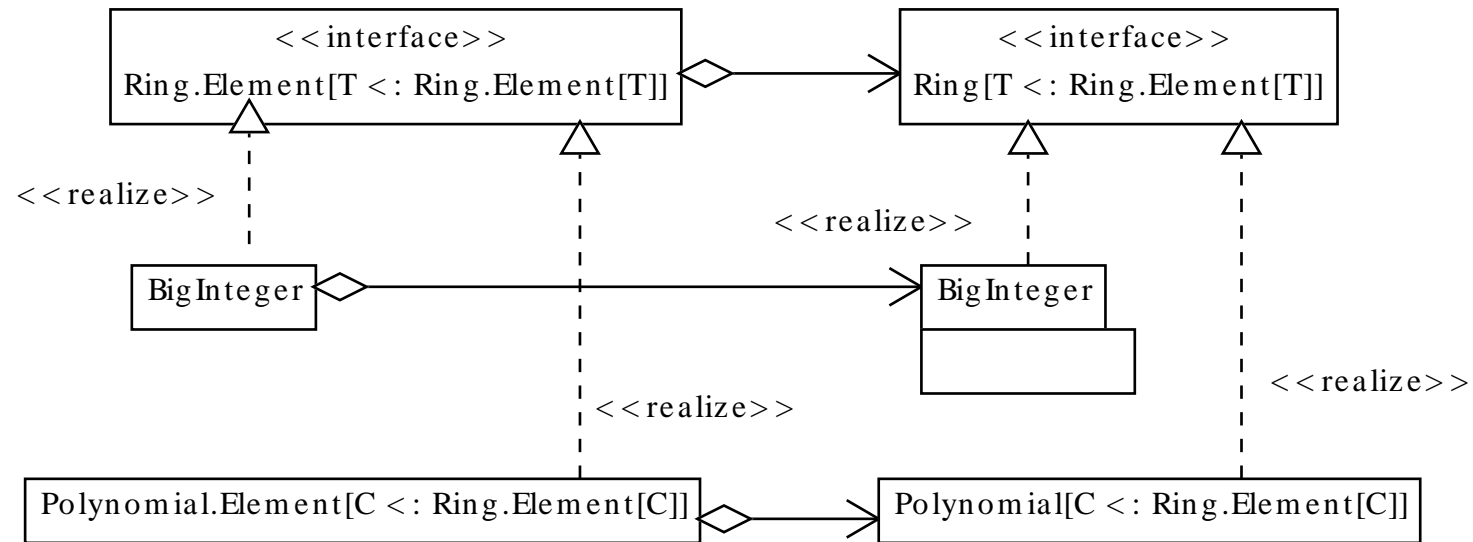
<<interface>>
Ring.Element[T <: Ring.Element[T]]

<<interface>>
Ring[T <: Ring.Element[T]]

<<realize>>

<<realize>>

BigInteger

BigInteger

<<realize>>

<<realize>>

Polynomial.Element[C <: Ring.Element[C]]

Polynomial[C <: Ring.Element[C]]